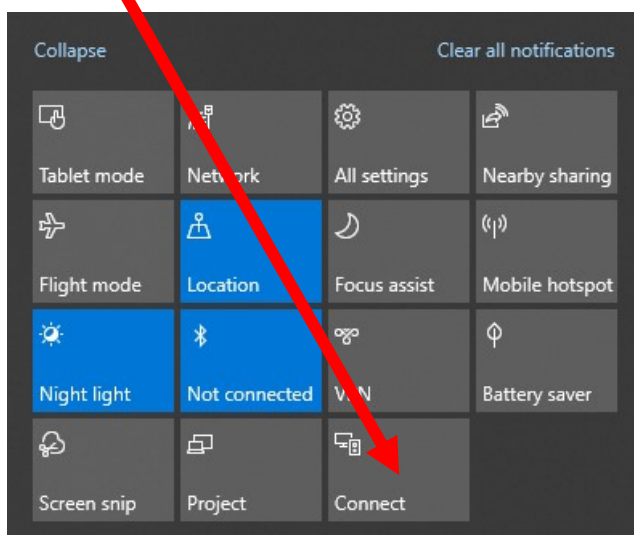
Collapse

Clear all notifications

Tablet mode

Network

All settings

Nearby sharing

Flight mode

Location

Focus assist

Mobile hotspot

Night light

Not connected

VPN

Battery saver

Screen snip

Project

Connect